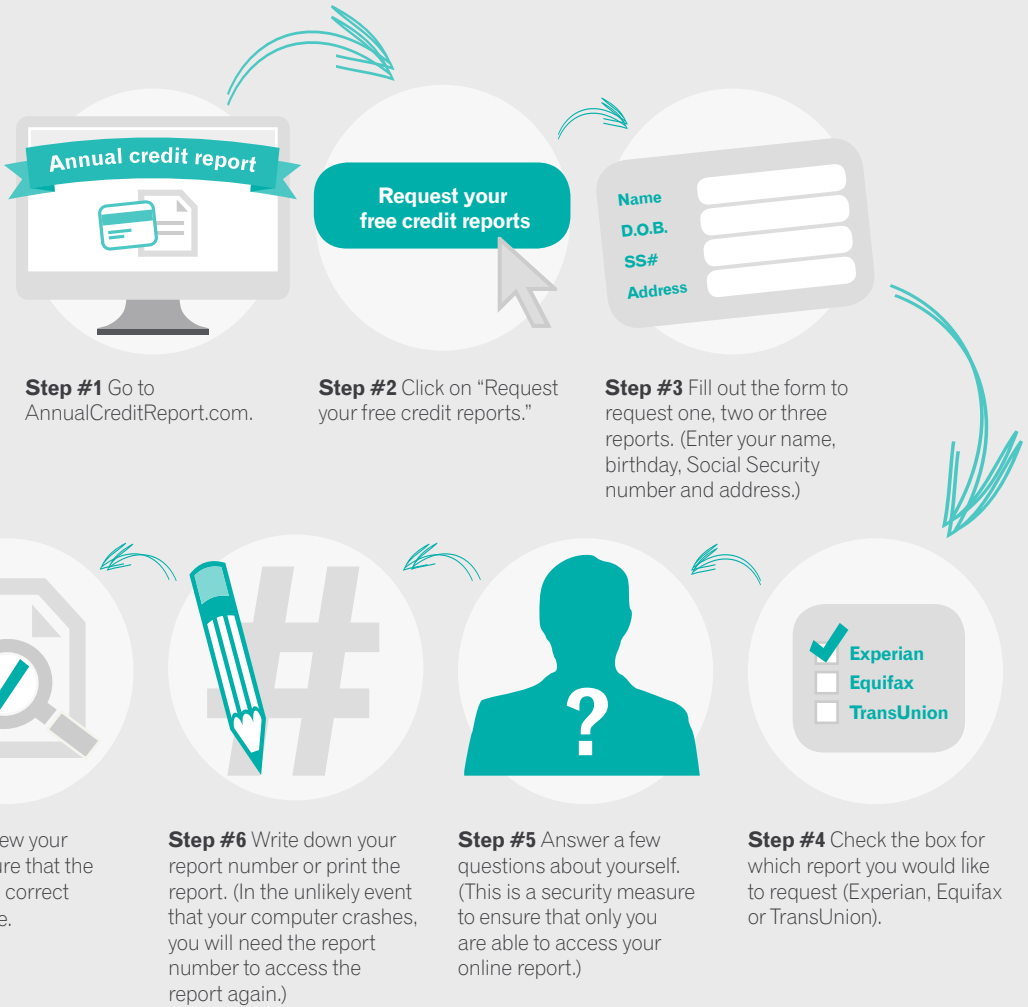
Annual credit report

Request your free credit reports

Name
D.O.B.
SS#
Address

**Step #1** Go to AnnualCreditReport.com.

**Step #2** Click on "Request your free credit reports."

**Step #3** Fill out the form to request one, two or three reports. (Enter your name, birthday, Social Security number and address.)

Experian
Equifax
TransUnion

?

ew your
ure that the
correct
e.

**Step #6** Write down your report number or print the report. (In the unlikely event that your computer crashes, you will need the report number to access the report again.)

**Step #5** Answer a few questions about yourself. (This is a security measure to ensure that only you are able to access your online report.)

**Step #4** Check the box for which report you would like to request (Experian, Equifax or TransUnion).